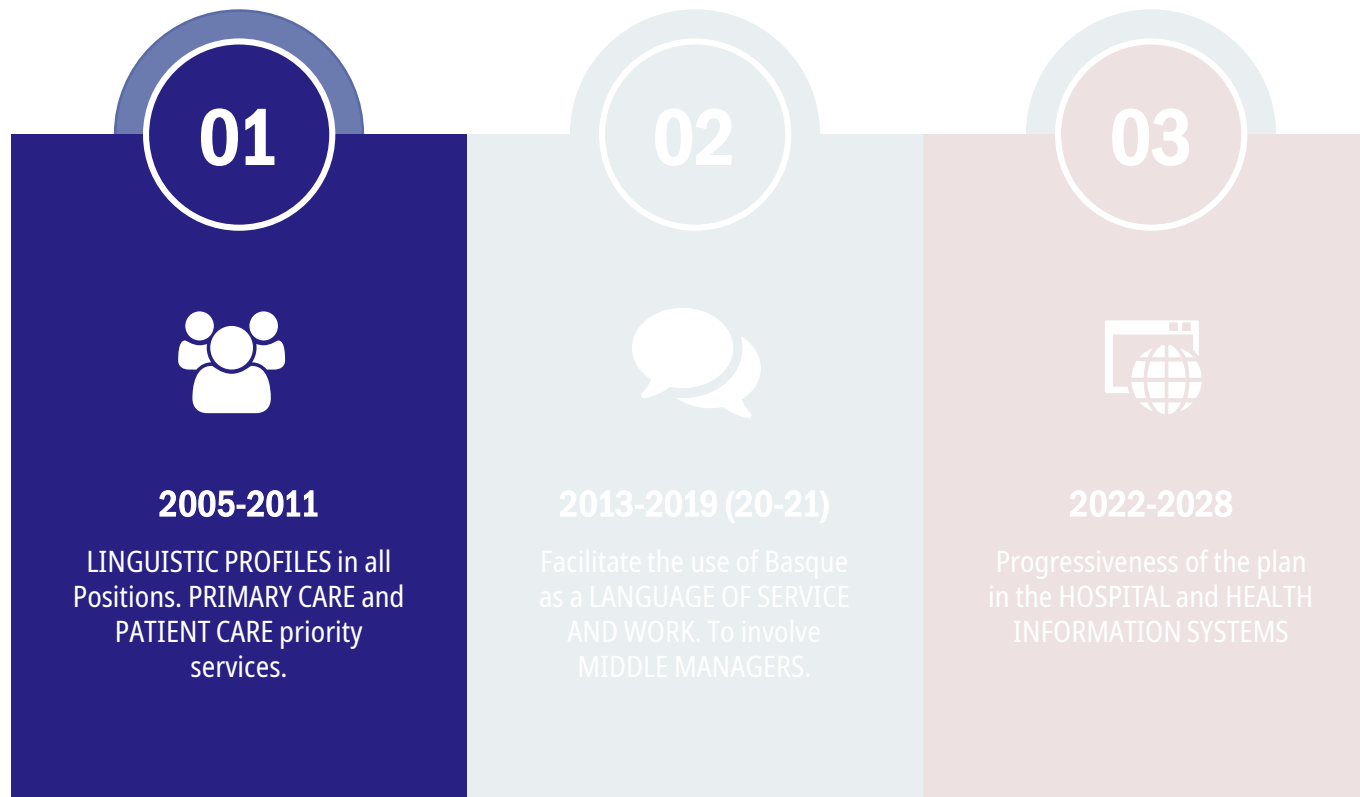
01

2005-2011

LINGUISTIC PROFILES in all Positions. PRIMARY CARE and PATIENT CARE priority services.

02

2013-2019 (20-21)

Facilitate the use of Basque as a LANGUAGE OF SERVICE AND WORK. To involve MIDDLE MANAGERS.

03

2022-2028

Progressiveness of the plan in the HOSPITAL and HEALTH INFORMATION SYSTEMS